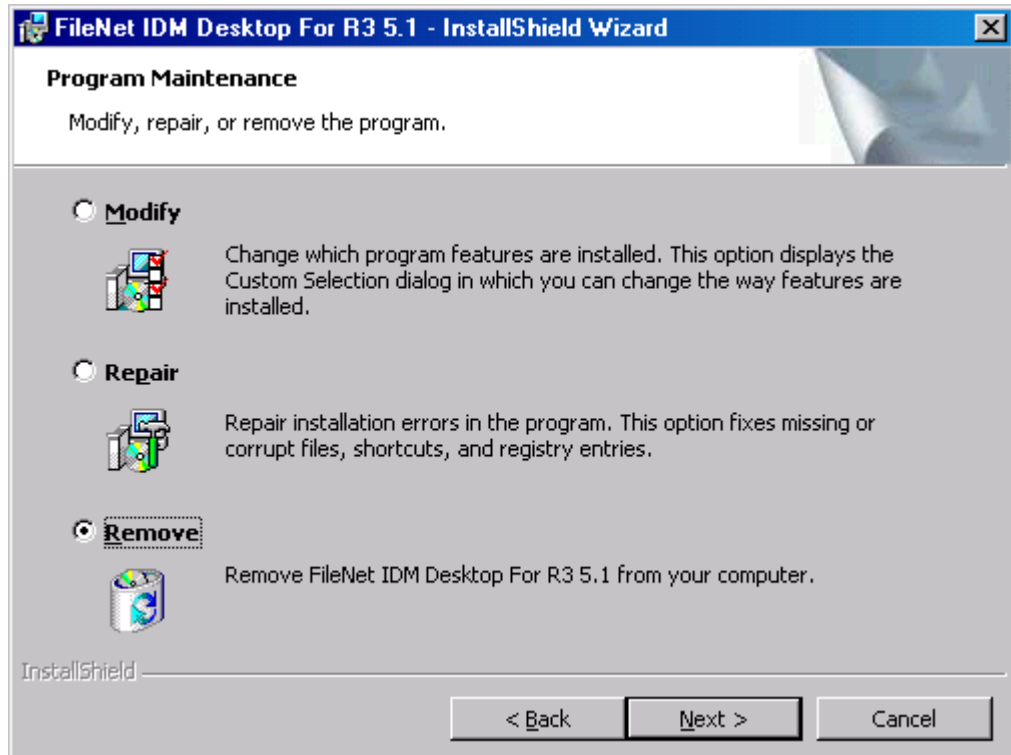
FileNet IDM Desktop For R3 5.1 - InstallShield Wizard

Program Maintenance

Modify, repair, or remove the program.

Modify

Change which program features are installed. This option displays the Custom Selection dialog in which you can change the way features are installed.

Repair

Repair installation errors in the program. This option fixes missing or corrupt files, shortcuts, and registry entries.

Remove

Remove FileNet IDM Desktop For R3 5.1 from your computer.

InstallShield

< Back
Next >
Cancel